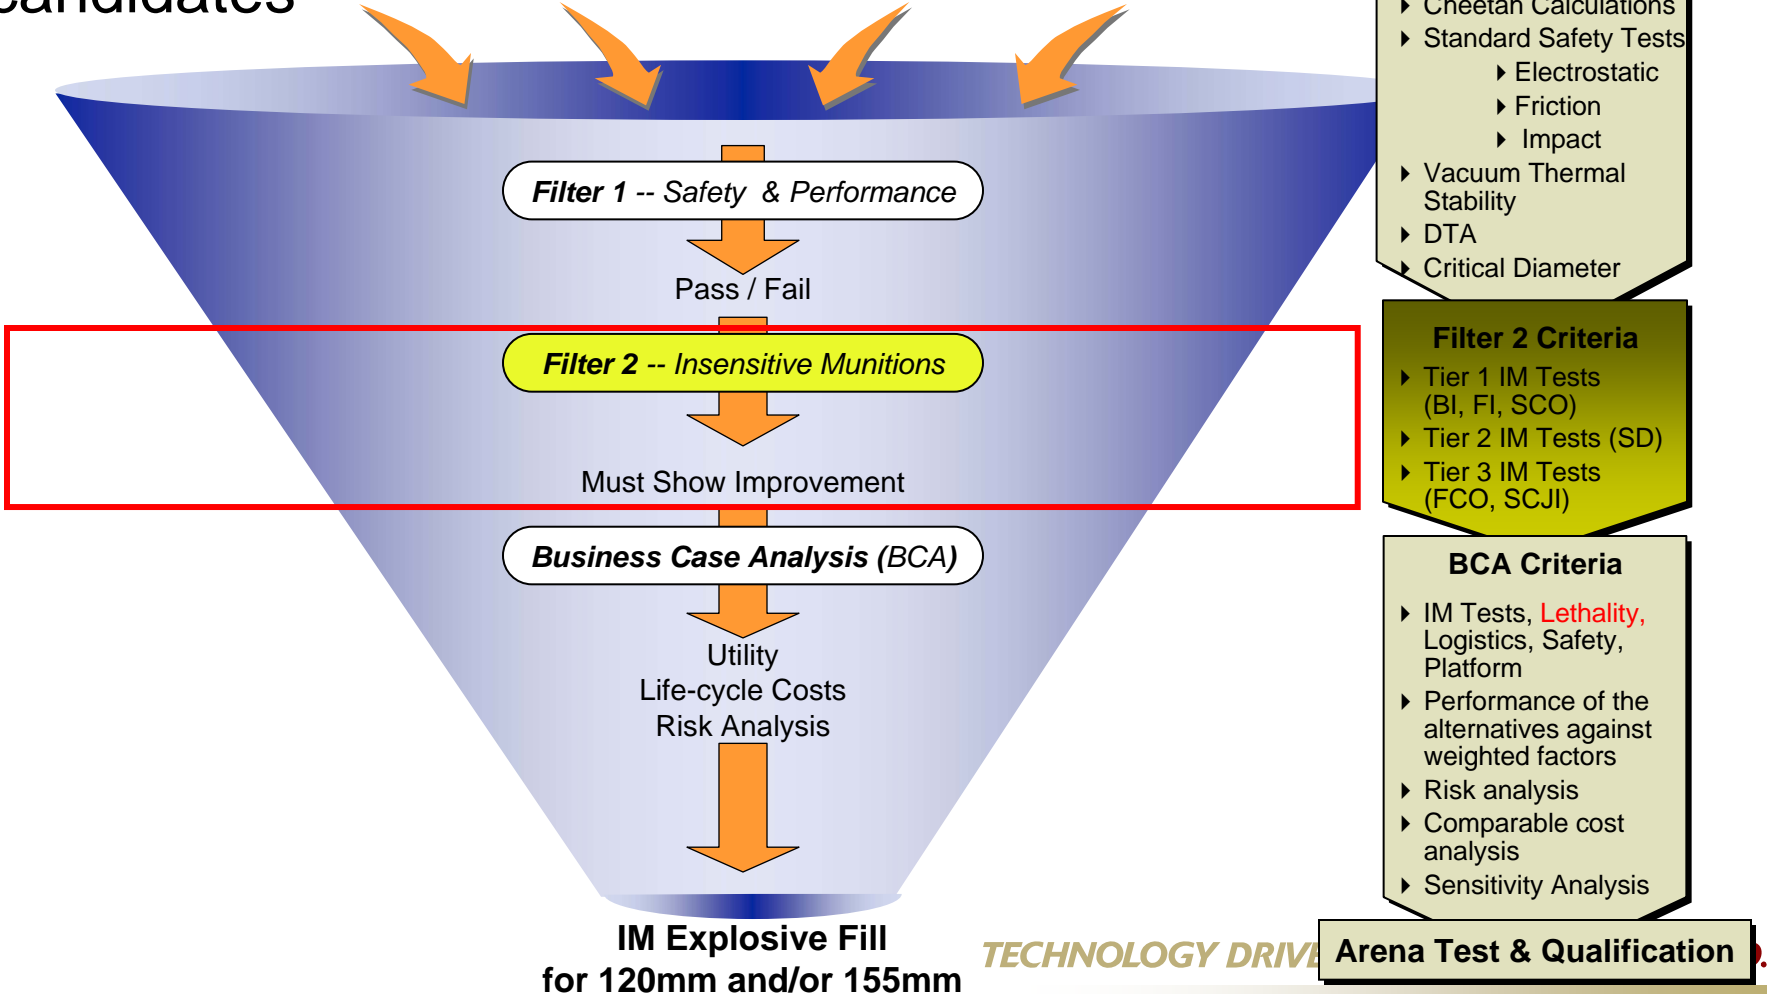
andidates

Filter 1 -- Safety & Performance

Pass / Fail

Filter 2 -- Insensitive Munitions

Must Show Improvement

Business Case Analysis (BCA)

Utility
Life-cycle Costs
Risk Analysis

IM Explosive Fill
for 120mm and/or 155mm

Cheetah Calculations
Standard Safety Tests
Electrostatic
Friction
Impact
Vacuum Thermal Stability
DTA
Critical Diameter

Filter 2 Criteria
Tier 1 IM Tests (BI, FI, SCO)
Tier 2 IM Tests (SD)
Tier 3 IM Tests (FCO, SCJI)

BCA Criteria
IM Tests, Lethality, Logistics, Safety, Platform
Performance of the alternatives against weighted factors
Risk analysis
Comparable cost analysis
Sensitivity Analysis

TECHNOLOGY DRIV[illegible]

Arena Test & Qualification